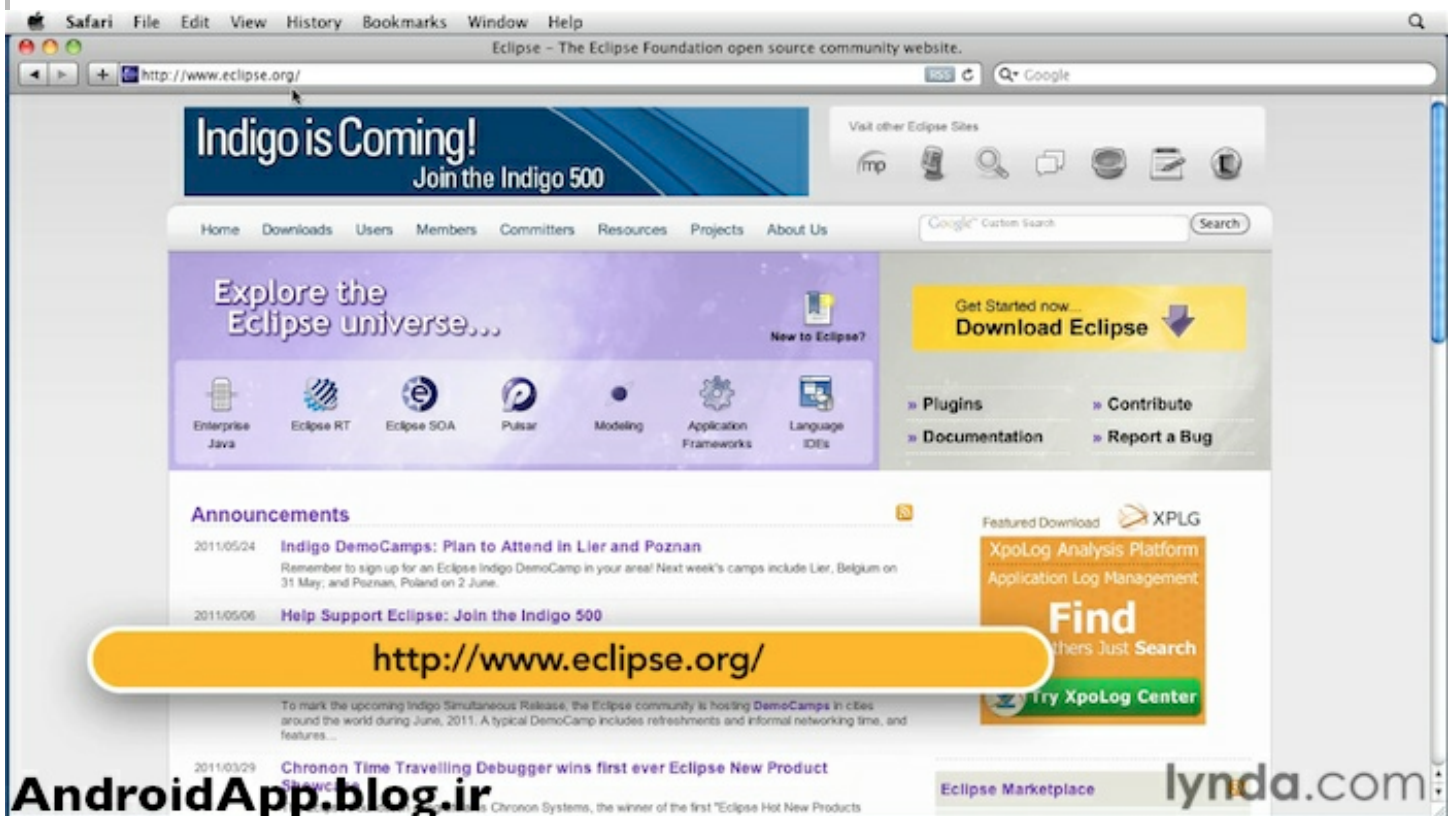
Safari File Edit View History Bookmarks Window Help

Eclipse - The Eclipse Foundation open source community website.

http://www.eclipse.org/

RSS

Google

Indigo is Coming! Join the Indigo 500

Visit other Eclipse Sites

mp

Home Downloads Users Members Committers Resources Projects About Us

Google Custom Search

Search

Explore the Eclipse universe...

New to Eclipse?

Enterprise Java

Eclipse RT

Eclipse SOA

Pulsar

Modeling

Application Frameworks

Language IDEs

Get Started now... Download Eclipse

» Plugins

» Contribute

» Documentation

» Report a Bug

Announcements

2011/05/24 Indigo DemoCamps: Plan to Attend in Lier and Poznan

Remember to sign up for an Eclipse Indigo DemoCamp in your area! Next week's camps include Lier, Belgium on 31 May; and Poznan, Poland on 2 June.

2011/05/06 Help Support Eclipse: Join the Indigo 500

http://www.eclipse.org/

To mark the upcoming Indigo Simultaneous Release, the Eclipse community is hosting DemoCamps in cities around the world during June, 2011. A typical DemoCamp includes refreshments and informal networking time, and features...

2011/03/29 Chronon Time Travelling Debugger wins first ever Eclipse New Product Showcase

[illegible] Chronon Systems, the winner of the first "Eclipse Hot New Products

Featured Download XPLG

XpoLog Analysis Platform

Application Log Management

Find

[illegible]thers Just Search

Try XpoLog Center

Eclipse Marketplace

AndroidApp.blog.ir

lynda.com